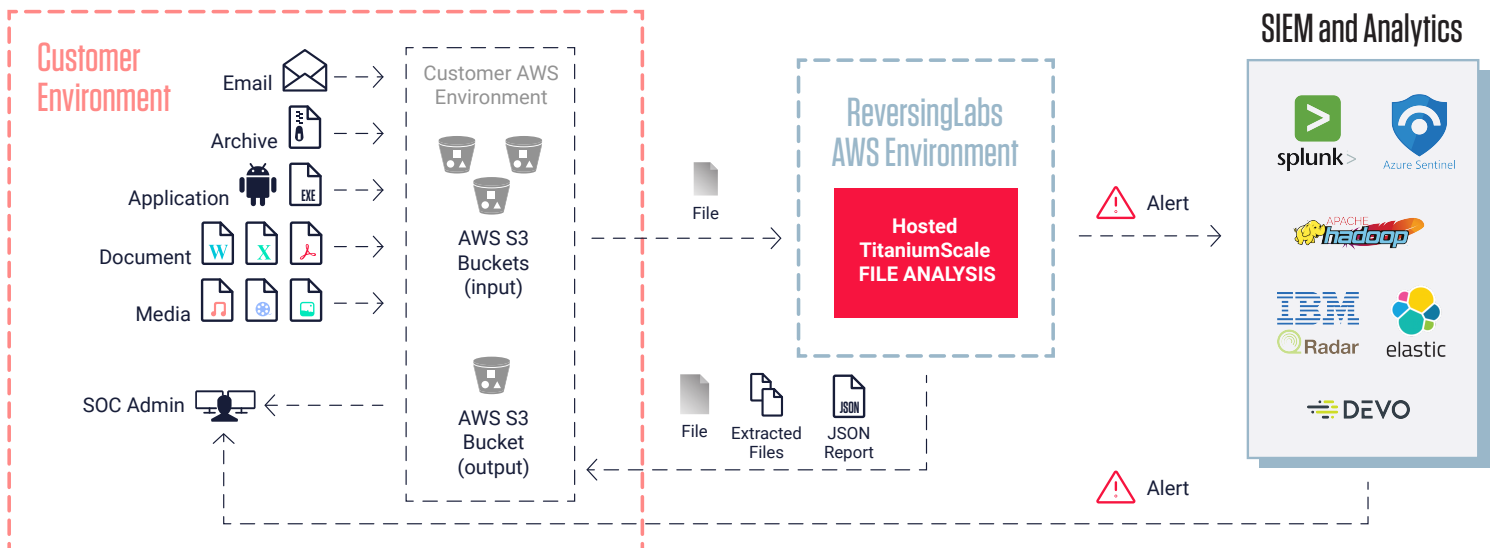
Customer Environment

Email
Archive
Application
EXE
Document
W
X
Media

SOC Admin

Customer AWS Environment

AWS S3 Buckets (input)

AWS S3 Bucket (output)

File

File
Extracted Files
JSON
JSON Report

ReversingLabs AWS Environment

Hosted TitaniumScale FILE ANALYSIS

Alert

Alert

SIEM and Analytics

splunk>
Azure Sentinel
APACHE hadoop
IBM
QRadar
elastic
DEVO